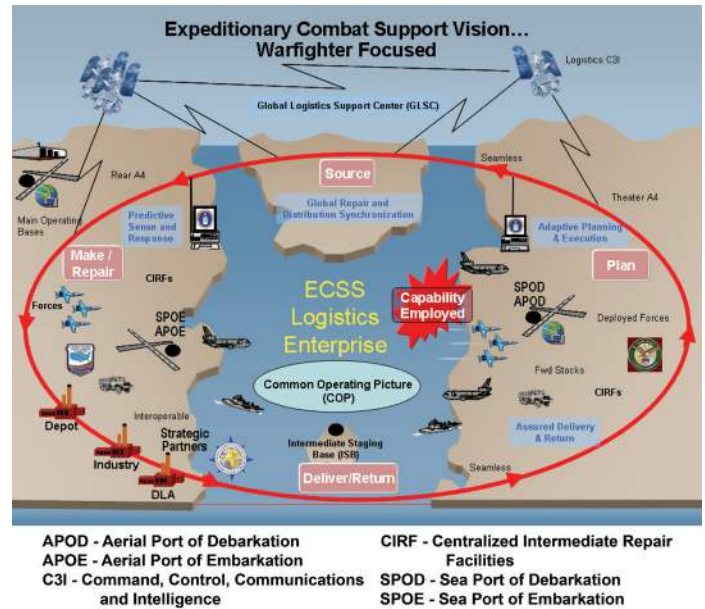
Expeditionary Combat Support Vision... Warfighter Focused

Logistics C3I

Global Logistics Support Center (GLSC)

Seamless

Source

Global Repair and Distribution Synchronization

Rear A4

Theater A4

Main Operating Bases

Predictive Sense and Response

Adaptive Planning & Execution

Make / Repair

Plan

CIRFs

ECSS Logistics Enterprise

Capability Employed

SPOD APOD

Forces

SPOE APOE

Deployed Forces

Fwd Stocks

Common Operating Picture (COP)

CIRFs

Interoperable

Depot

Strategic Partners

Assured Delivery & Return

Industry

Intermediate Staging Base (ISB)

Seamless

DLA

Deliver/Return

APOD - Aerial Port of Debarkation
APOE - Aerial Port of Embarkation
C3I - Command, Control, Communications and Intelligence

CIRF - Centralized Intermediate Repair Facilities
SPOD - Sea Port of Debarkation
SPOE - Sea Port of Embarkation